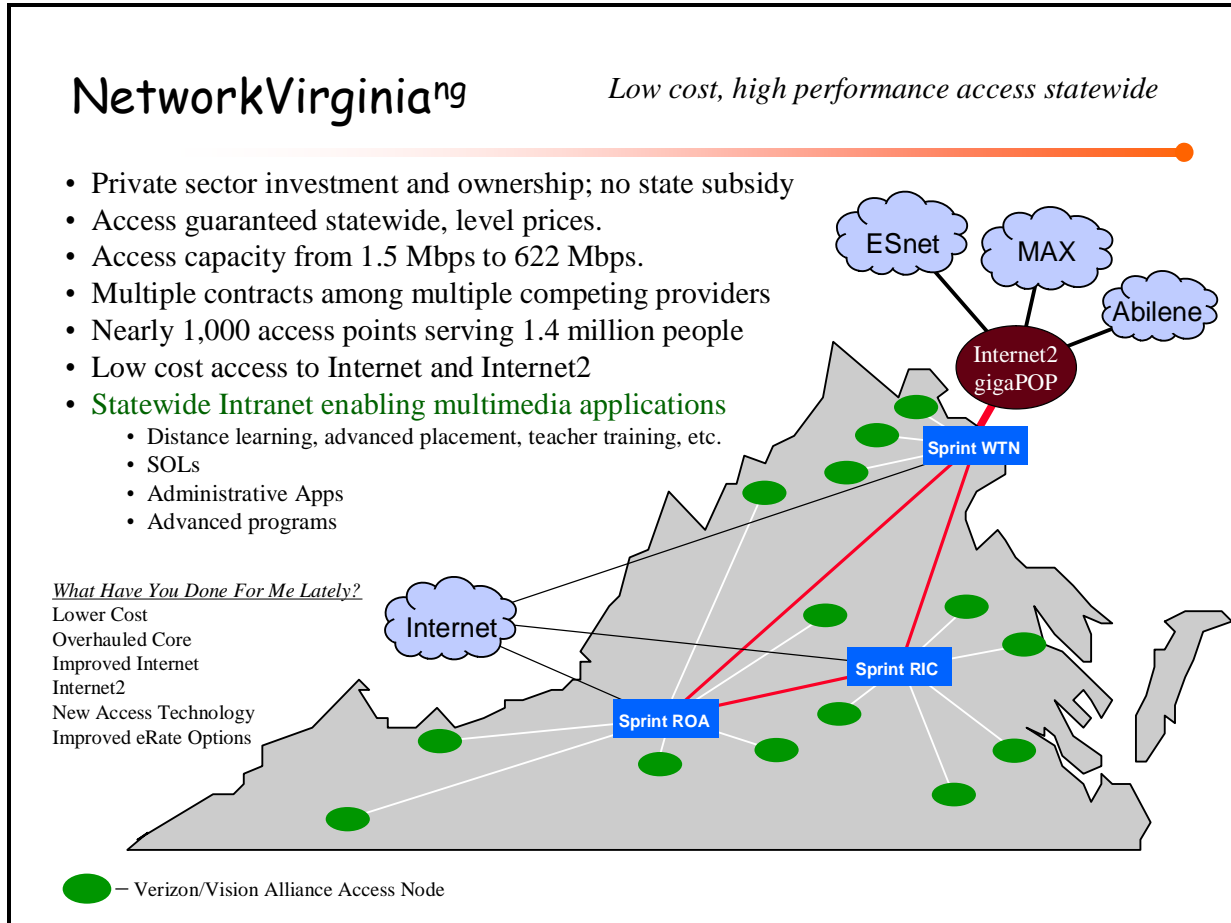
NetworkVirginia$^{ng}$

Low cost, high performance access statewide

- Private sector investment and ownership; no state subsidy
- Access guaranteed statewide, level prices.
- Access capacity from 1.5 Mbps to 622 Mbps.
- Multiple contracts among multiple competing providers
- Nearly 1,000 access points serving 1.4 million people
- Low cost access to Internet and Internet2
- Statewide Intranet enabling multimedia applications
  - Distance learning, advanced placement, teacher training, etc.
  - SOLs
  - Administrative Apps
  - Advanced programs

What Have You Done For Me Lately?
Lower Cost
Overhauled Core
Improved Internet
Internet2
New Access Technology
Improved eRate Options

ESnet
MAX
Abilene
Internet2 gigaPOP
Sprint WTN
Internet
Sprint RIC
Sprint ROA

– Verizon/Vision Alliance Access Node